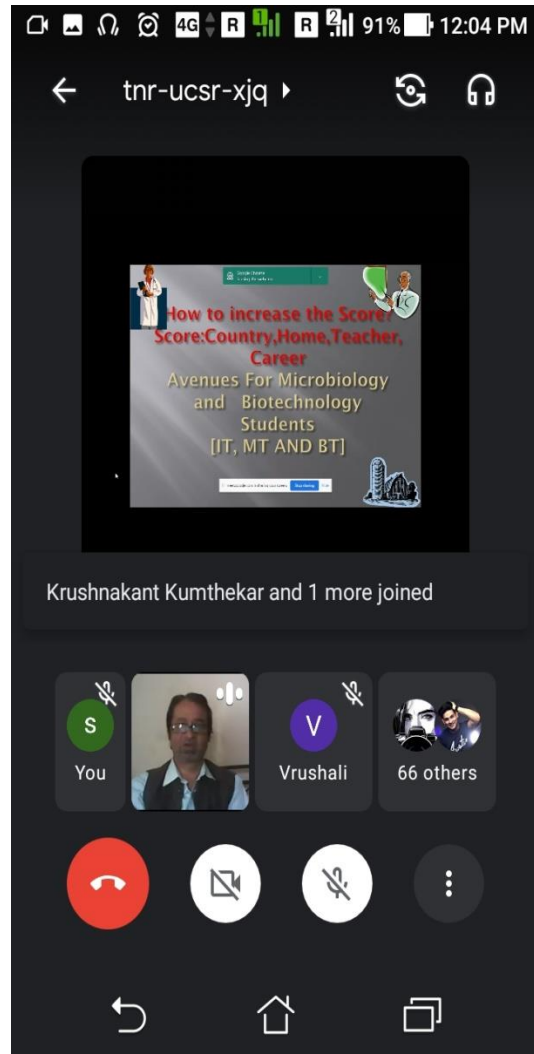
4G R R 2 91% 12:04 PM

tnr-ucsr-xjq

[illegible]

How to increase the Score: Score:Country,Home,Teacher, Career
Avenues For Microbiology and Biotechnology Students
[IT, MT AND BT]

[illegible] Stop sharing

Krushnakant Kumthekar and 1 more joined

S
You

V
Vrushali

66 others